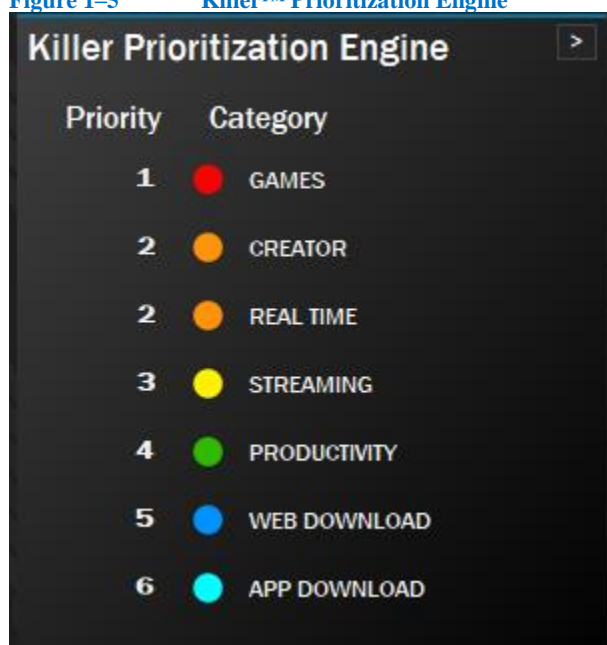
Figure 1–5 Killer™ Prioritization Engine

Killer Prioritization Engine >

| Priority | Category |
|---|---|
| 1 | GAMES |
| 2 | CREATOR |
| 2 | REAL TIME |
| 3 | STREAMING |
| 4 | PRODUCTIVITY |
| 5 | WEB DOWNLOAD |
| 6 | APP DOWNLOAD |